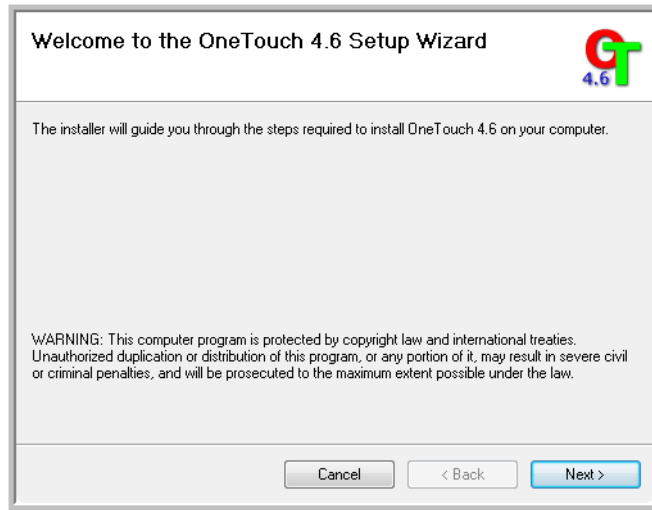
Welcome to the OneTouch 4.6 Setup Wizard

4.6

The installer will guide you through the steps required to install OneTouch 4.6 on your computer.

WARNING: This computer program is protected by copyright law and international treaties. Unauthorized duplication or distribution of this program, or any portion of it, may result in severe civil or criminal penalties, and will be prosecuted to the maximum extent possible under the law.

Cancel

< Back

Next >